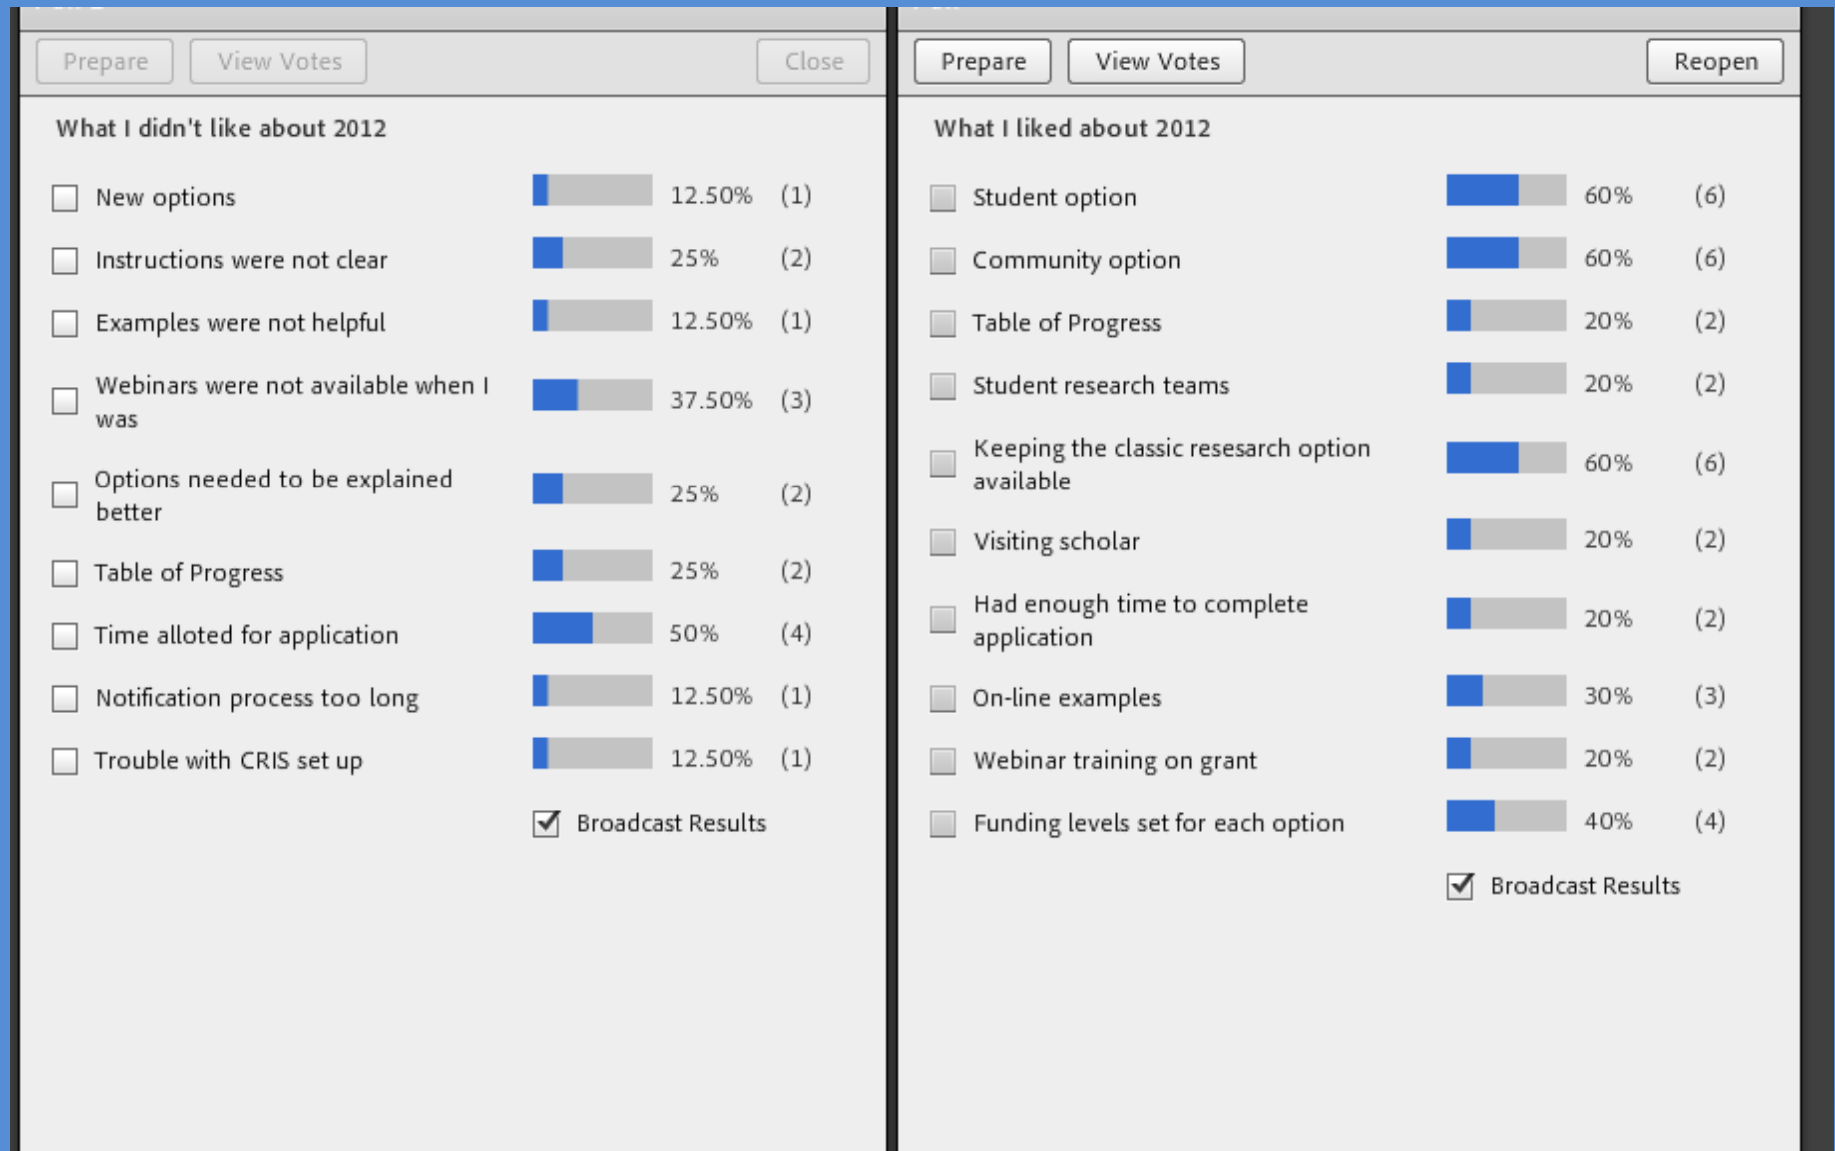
Prepare View Votes Close

What I didn't like about 2012

| | | |
|---|---|---|
| New options | 12.50% | (1) |
| Instructions were not clear | 25% | (2) |
| Examples were not helpful | 12.50% | (1) |
| Webinars were not available when I was | 37.50% | (3) |
| Options needed to be explained better | 25% | (2) |
| Table of Progress | 25% | (2) |
| Time alloted for application | 50% | (4) |
| Notification process too long | 12.50% | (1) |
| Trouble with CRIS set up | 12.50% | (1) |

Broadcast Results

Prepare View Votes Reopen

What I liked about 2012

| | | |
|---|---|---|
| Student option | 60% | (6) |
| Community option | 60% | (6) |
| Table of Progress | 20% | (2) |
| Student research teams | 20% | (2) |
| Keeping the classic resesarch option available | 60% | (6) |
| Visiting scholar | 20% | (2) |
| Had enough time to complete application | 20% | (2) |
| On-line examples | 30% | (3) |
| Webinar training on grant | 20% | (2) |
| Funding levels set for each option | 40% | (4) |

Broadcast Results